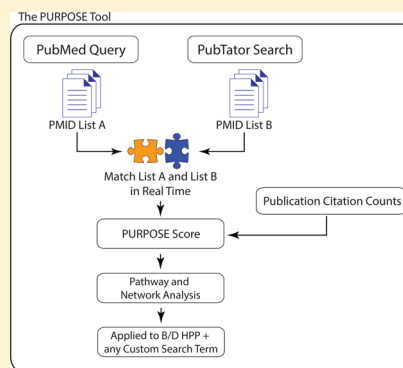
The PURPOSE Tool

PubMed Query

PubTator Search

PMID List A

PMID List B

Match List A and List B in Real Time

Publication Citation Counts

PURPOSE Score

Pathway and Network Analysis

Applied to B/D HPP + any Custom Search Term